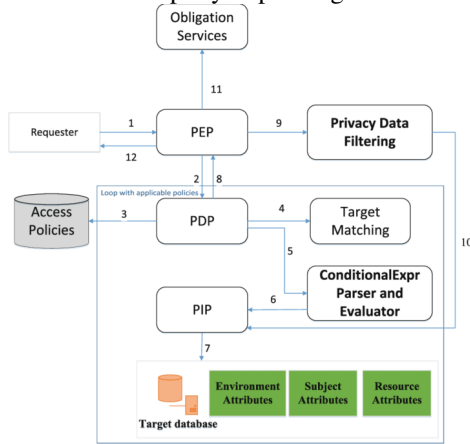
Obligation Services

11

Requester

1

12

PEP

9

Privacy Data Filtering

2

8

Loop with applicable policies

Access Policies

3

PDP

4

Target Matching

5

ConditionalExpr Parser and Evaluator

10

PIP

6

7

Target database

Environment Attributes

Subject Attributes

Resource Attributes